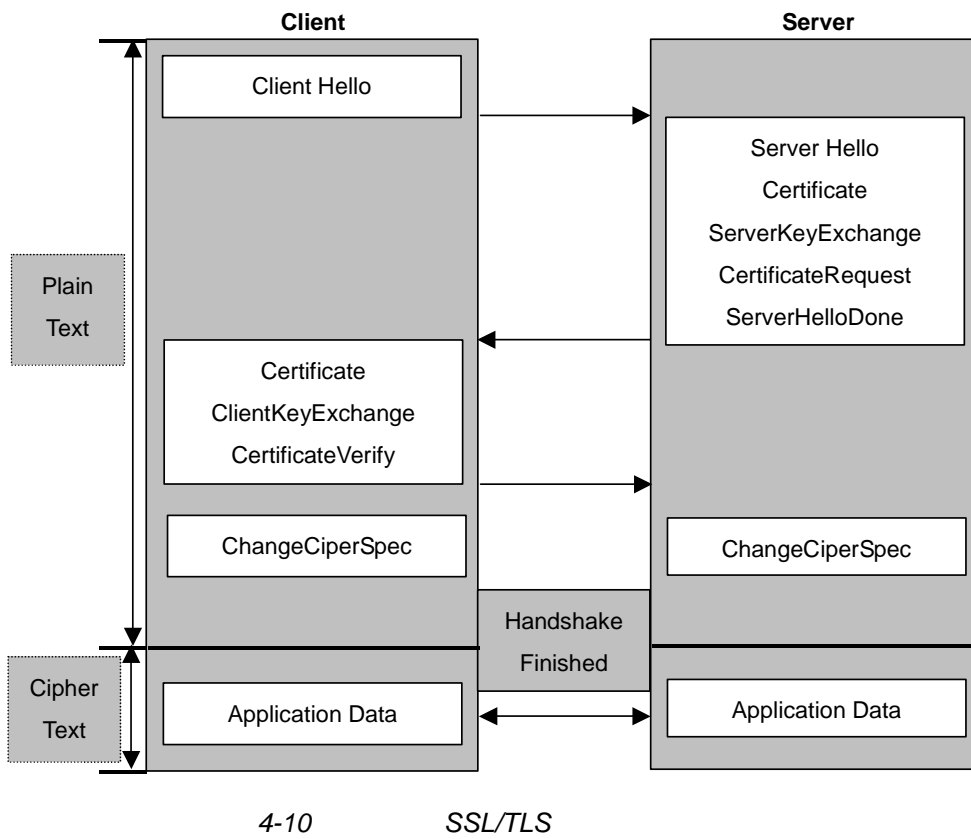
Client

Server

Client Hello

Server Hello
Certificate
ServerKeyExchange
CertificateRequest
ServerHelloDone

Plain Text

Certificate
ClientKeyExchange
CertificateVerify

ChangeCiperSpec

ChangeCiperSpec

Handshake Finished

Cipher Text

Application Data

Application Data

4-10 SSL/TLS